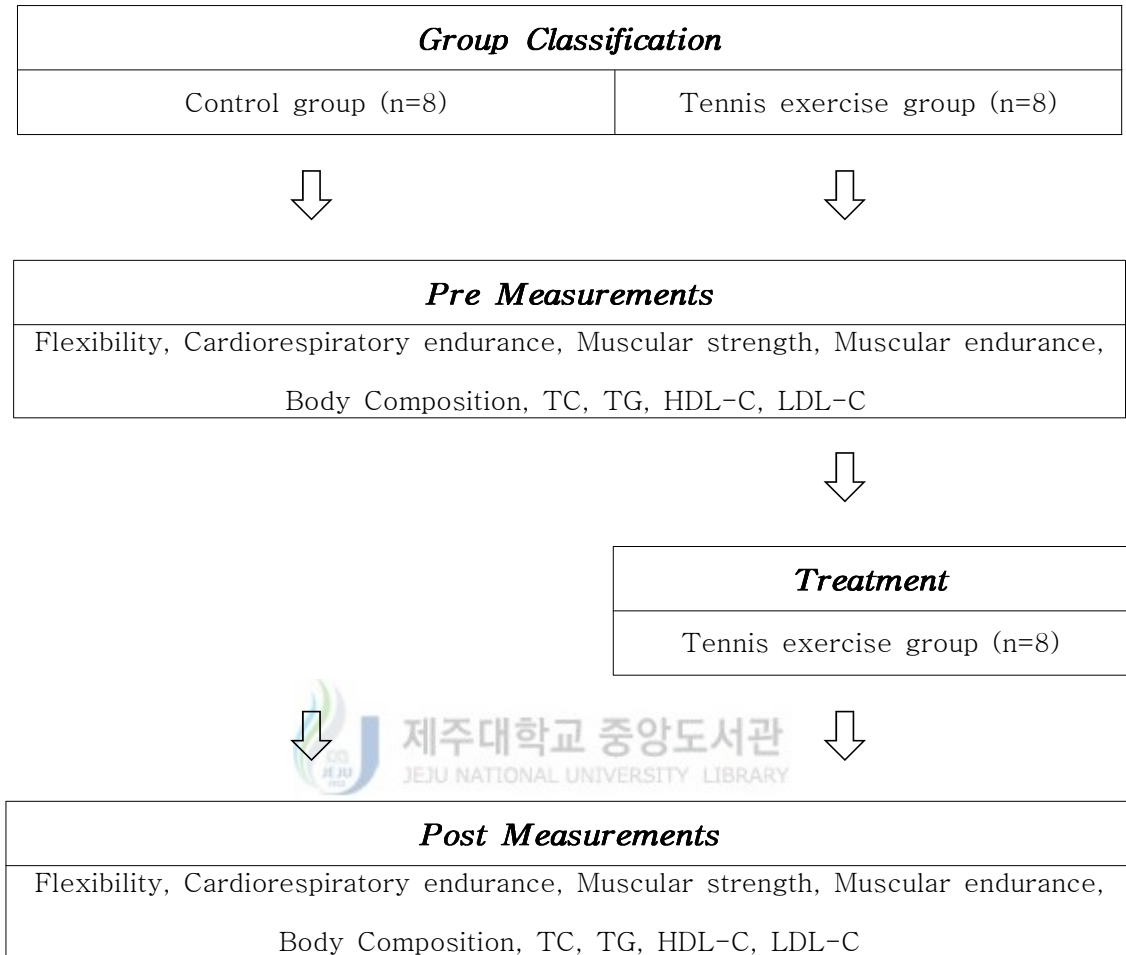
Group Classification

| Control group (n=8) | Tennis exercise group (n=8) |
|---|---|

Pre Measurements

Flexibility, Cardiorespiratory endurance, Muscular strength, Muscular endurance, Body Composition, TC, TG, HDL-C, LDL-C

Treatment

Tennis exercise group (n=8)

제주대학교 중앙도서관
JEJU NATIONAL UNIVERSITY LIBRARY

Post Measurements

Flexibility, Cardiorespiratory endurance, Muscular strength, Muscular endurance, Body Composition, TC, TG, HDL-C, LDL-C